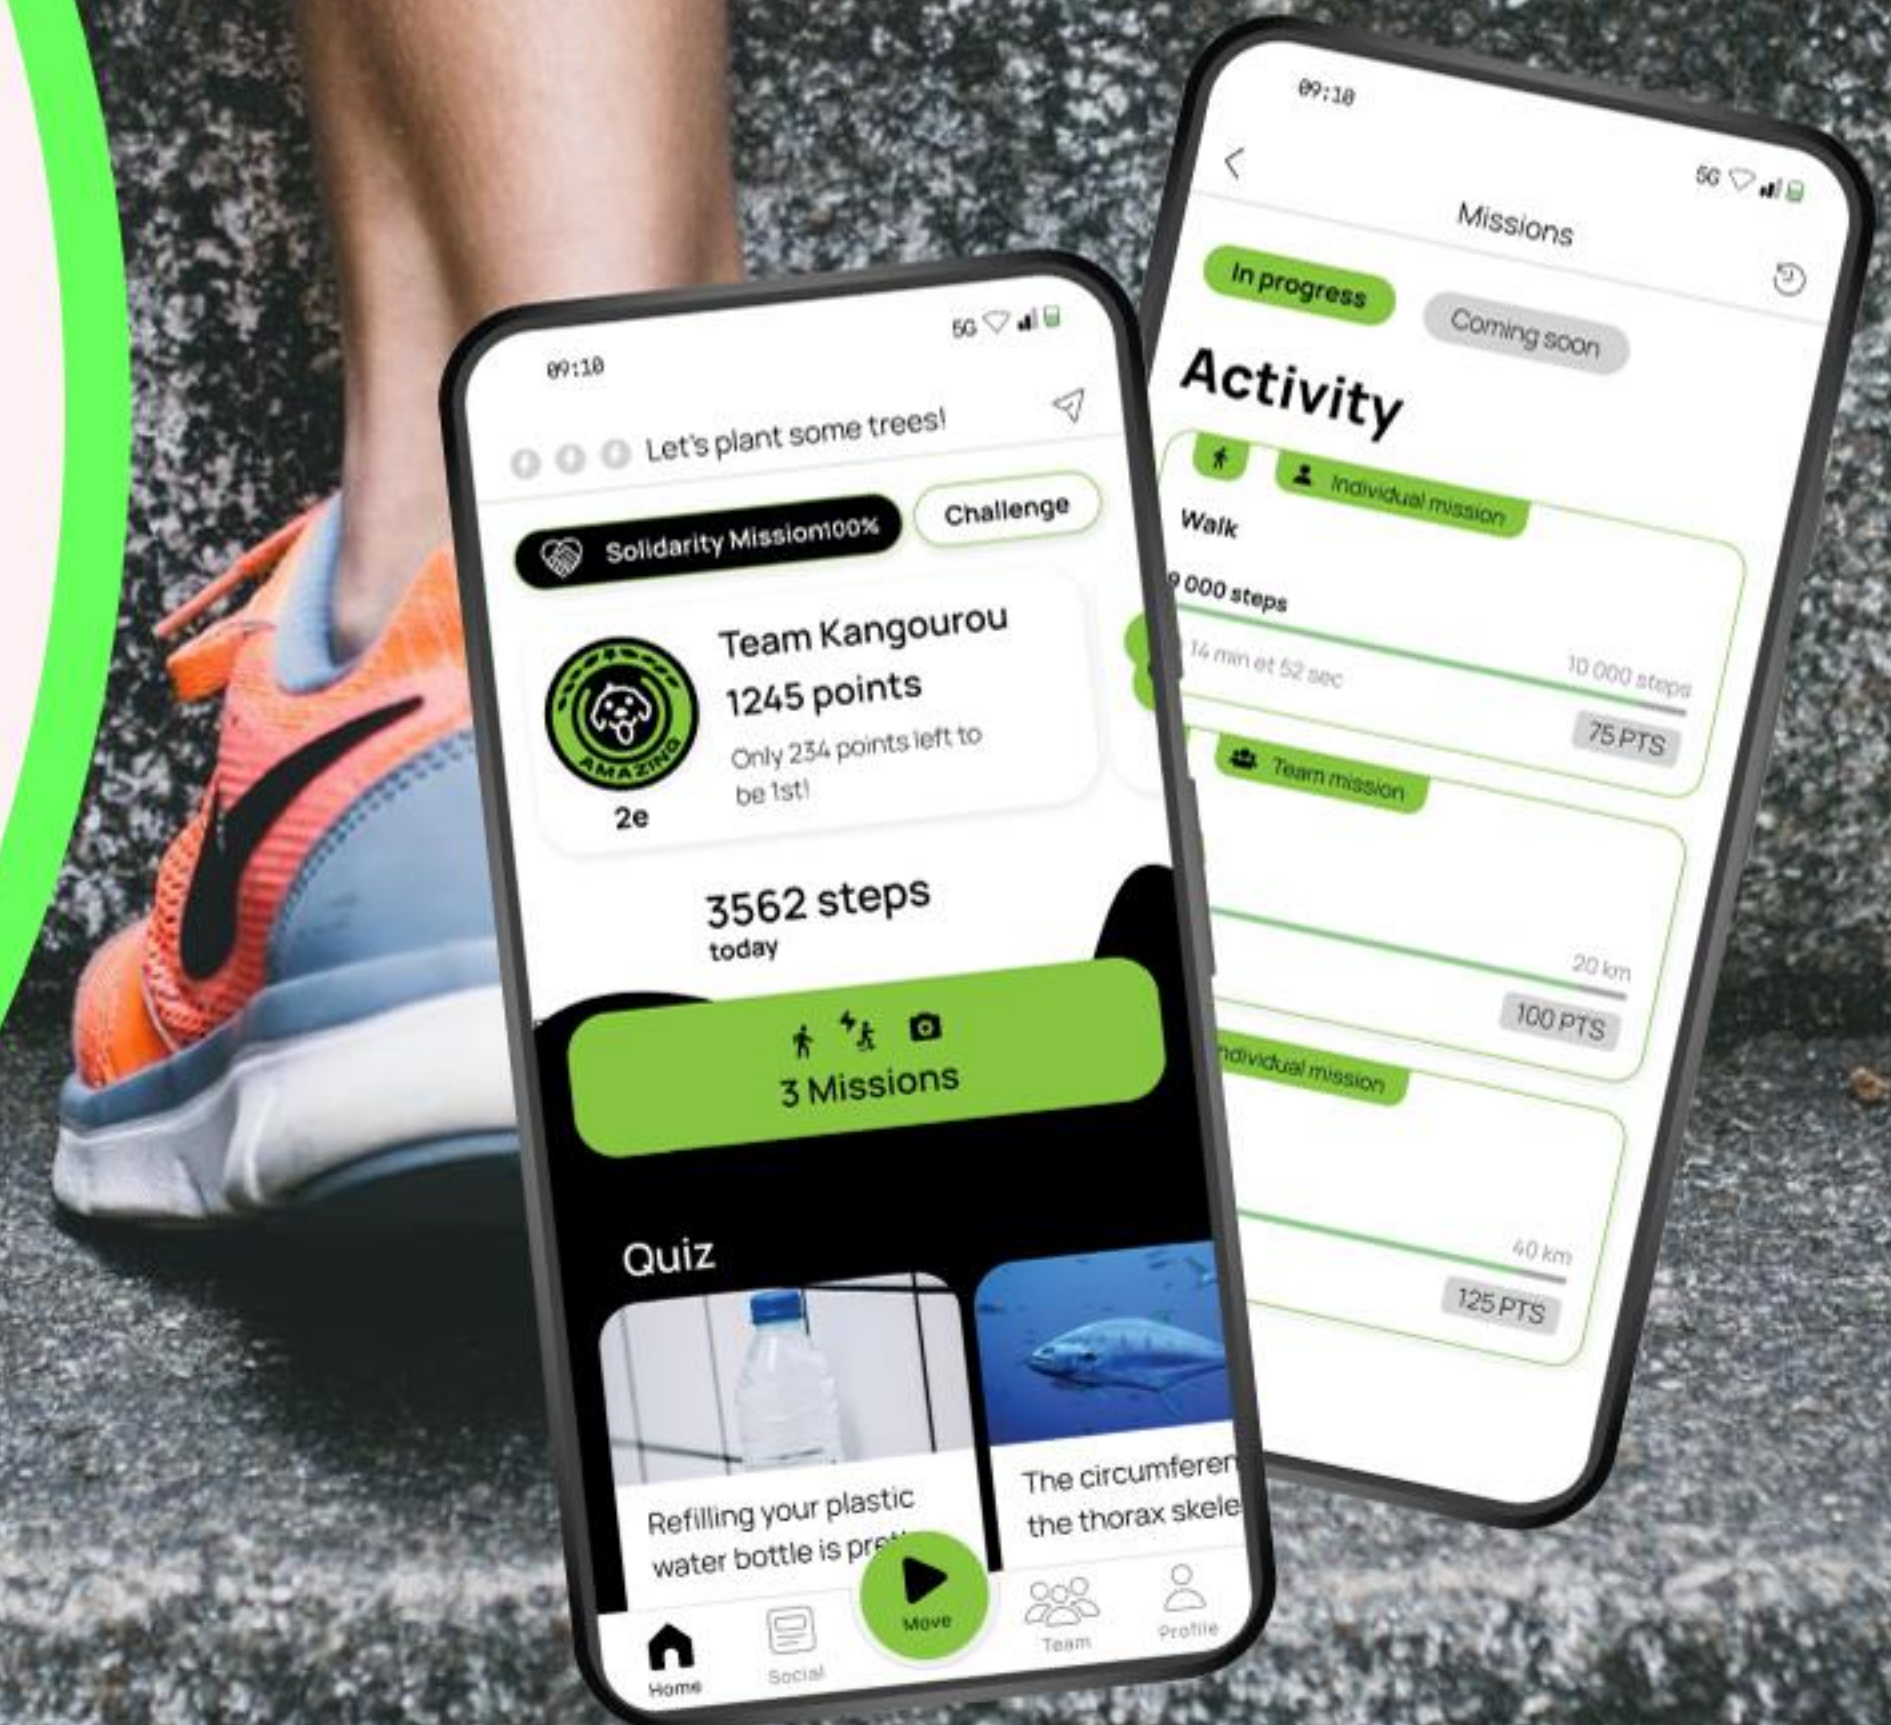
09:10

5G

Let's plant some trees!

Solidarity Mission100%

Challenge

Team Kangourou

1245 points

Only 234 points left to be 1st!

AMAZING

2e

3562 steps

today

3 Missions

Quiz

Refilling your plastic water bottle is pr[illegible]

The circumferen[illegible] the thorax skele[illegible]

Home

Social

Move

Team

Profile

09:10

5G

Missions

In progress

Coming soon

Activity

Individual mission

Walk

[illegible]000 steps

14 min et 52 sec

10 000 steps

75 PTS

Team mission

20 km

100 PTS

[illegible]ndividual mission

40 km

125 PTS